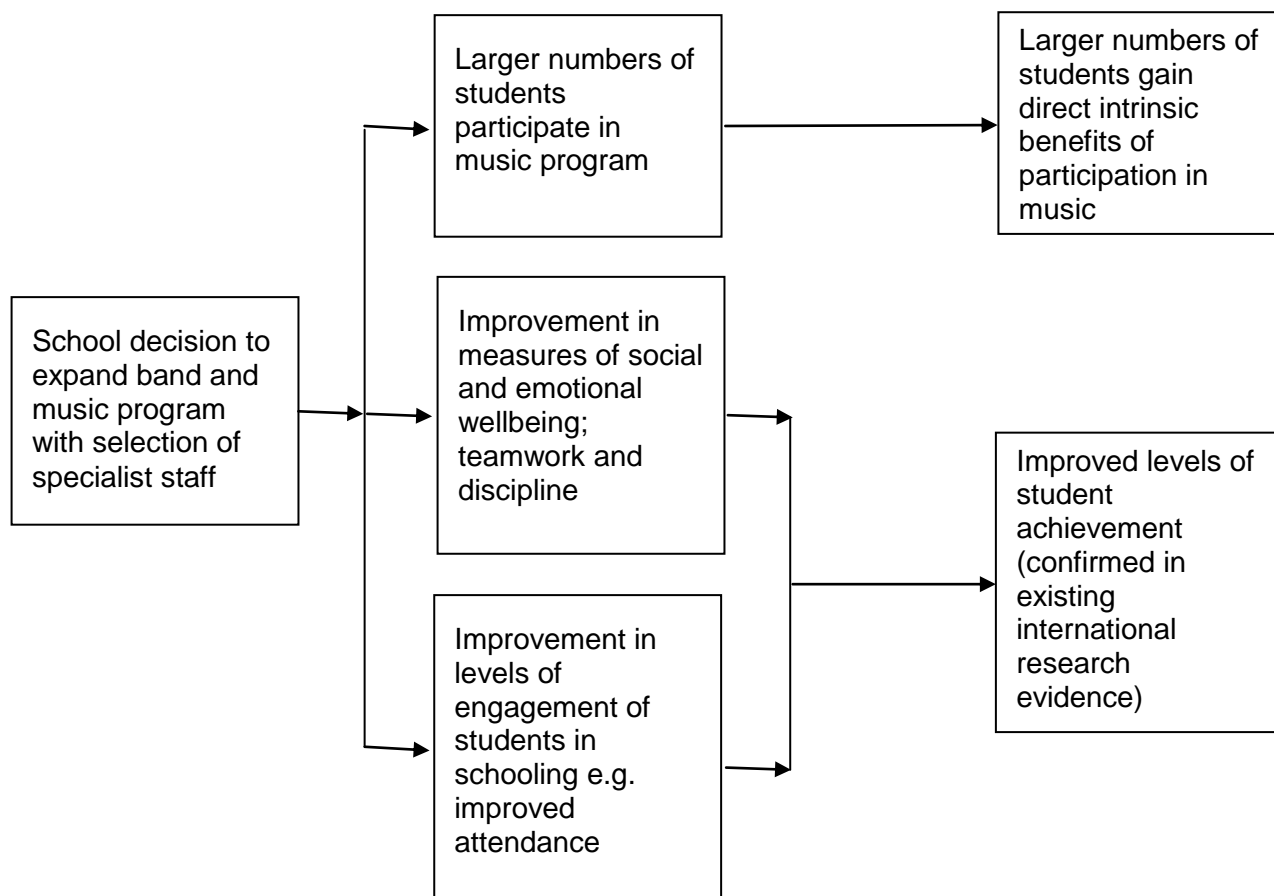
School decision to expand band and music program with selection of specialist staff

Larger numbers of students participate in music program

Larger numbers of students gain direct intrinsic benefits of participation in music

Improvement in measures of social and emotional wellbeing; teamwork and discipline

Improvement in levels of engagement of students in schooling e.g. improved attendance

Improved levels of student achievement (confirmed in existing international research evidence)